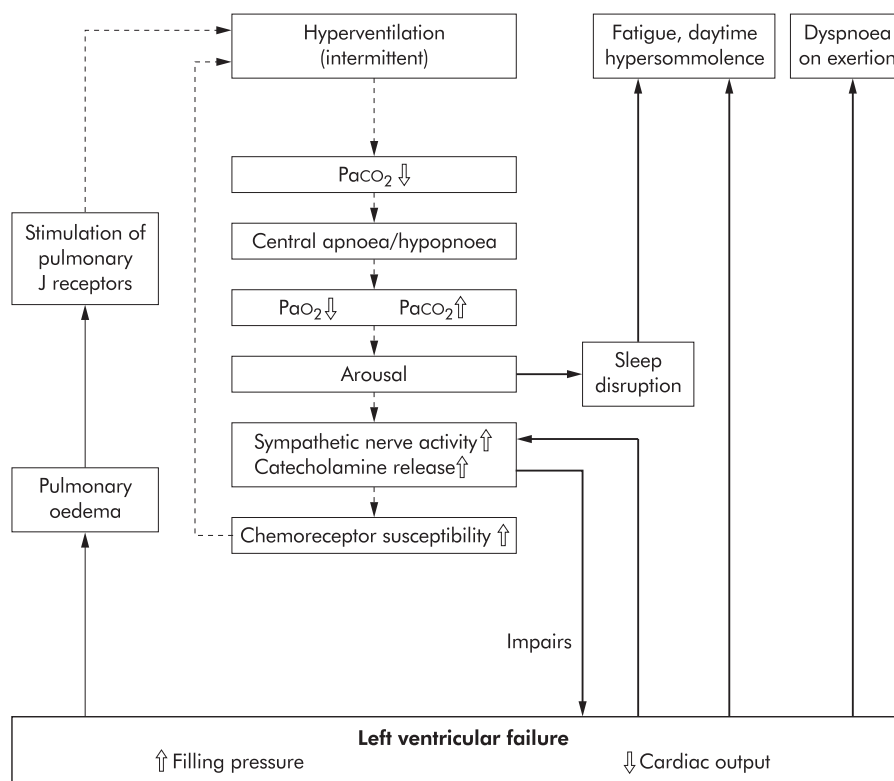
Hyperventilation (intermittent)

Fatigue, daytime hypersommolence

Dyspnoea on exertion

$Pa_{CO_2}$ ⇩

Stimulation of pulmonary J receptors

Central apnoea/hypopnoea

$Pa_{O_2}$ ⇩ $Pa_{CO_2}$ ⇧

Arousal

Sleep disruption

Sympathetic nerve activity ⇧
Catecholamine release ⇧

Pulmonary oedema

Chemoreceptor susceptibility ⇧

Impairs

Left ventricular failure
⇧ Filling pressure
⇩ Cardiac output